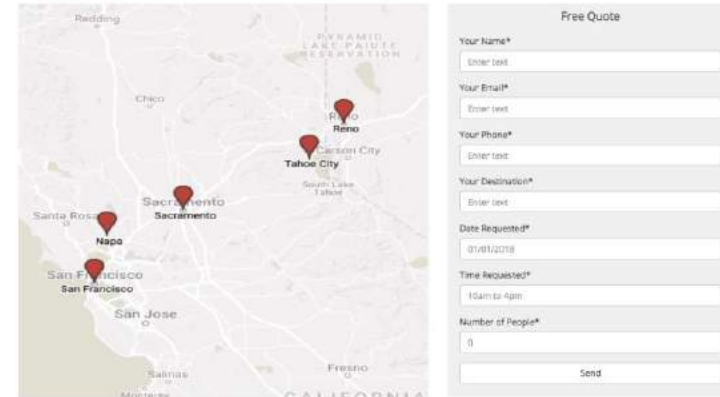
Redding

PYRAMID LAKE PAIUTE RESERVATION

Chico

Reno

Carson City

Tahoe City

South Lake Tahoe

Sacramento

Sacramento

Santa Rosa

Napa

San Francisco

San Francisco

San Jose

Salinas

Fresno

Monterey

CALIFORNIA

Free Quote

Your Name*

Enter text

Your Email*

Enter text

Your Phone*

Enter text

Your Destination*

Enter text

Date Requested*

01/01/2018

Time Requested*

10am to 4pm

Number of People*

0

Send